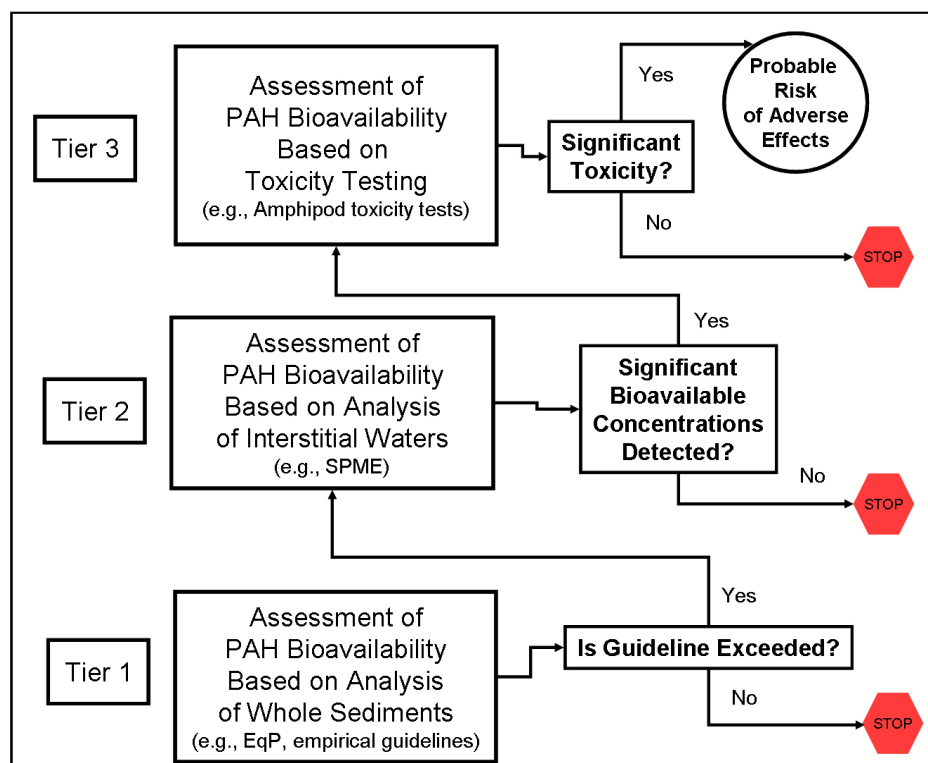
Tier 3

Assessment of PAH Bioavailability Based on Toxicity Testing (e.g., Amphipod toxicity tests)

Significant Toxicity?

Yes

Probable Risk of Adverse Effects

No

STOP

Yes

Tier 2

Assessment of PAH Bioavailability Based on Analysis of Interstitial Waters (e.g., SPME)

Significant Bioavailable Concentrations Detected?

No

STOP

Yes

Tier 1

Assessment of PAH Bioavailability Based on Analysis of Whole Sediments (e.g., EqP, empirical guidelines)

Is Guideline Exceeded?

No

STOP